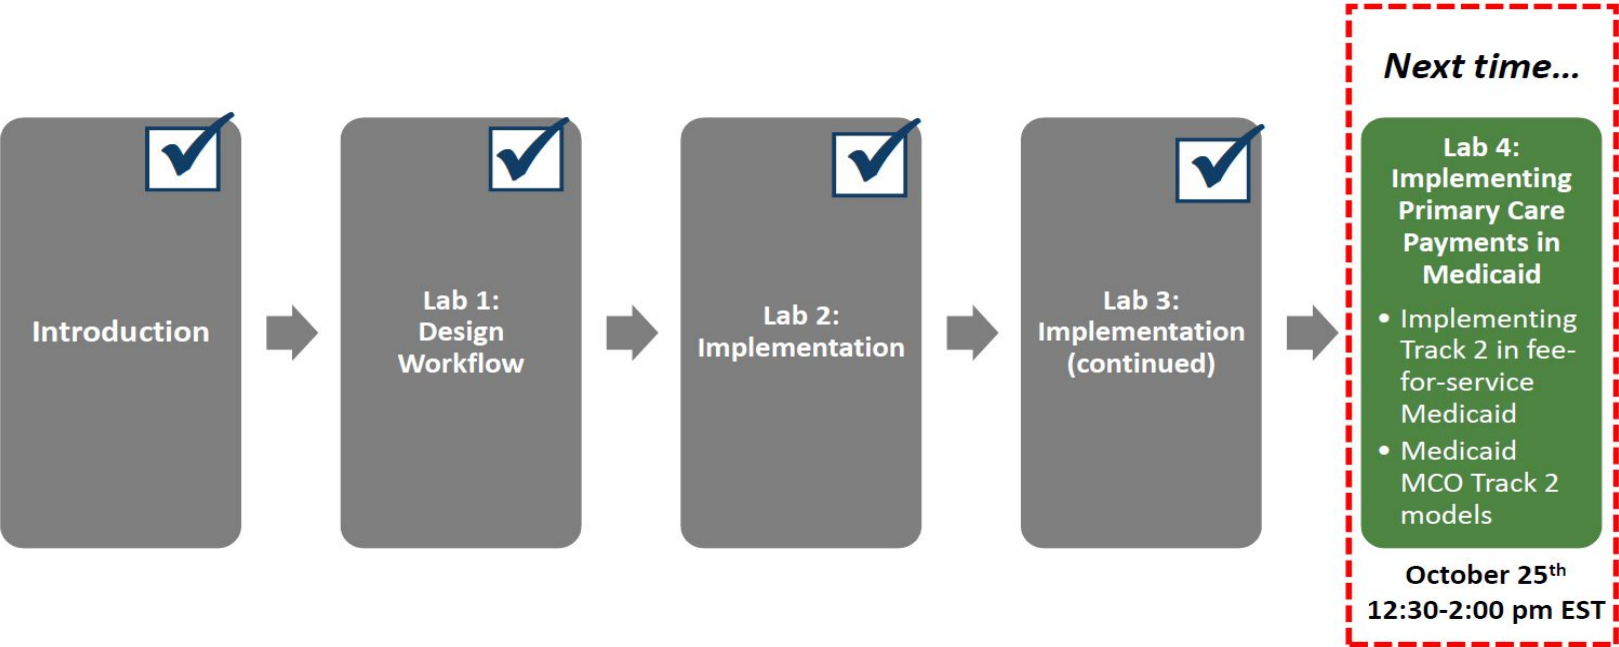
Introduction

Lab 1: Design Workflow

Lab 2: Implementation

Lab 3: Implementation (continued)

Next time…

Lab 4: Implementing Primary Care Payments in Medicaid

• Implementing Track 2 in fee-for-service Medicaid
• Medicaid MCO Track 2 models

October 25$^{th}$
12:30-2:00 pm EST